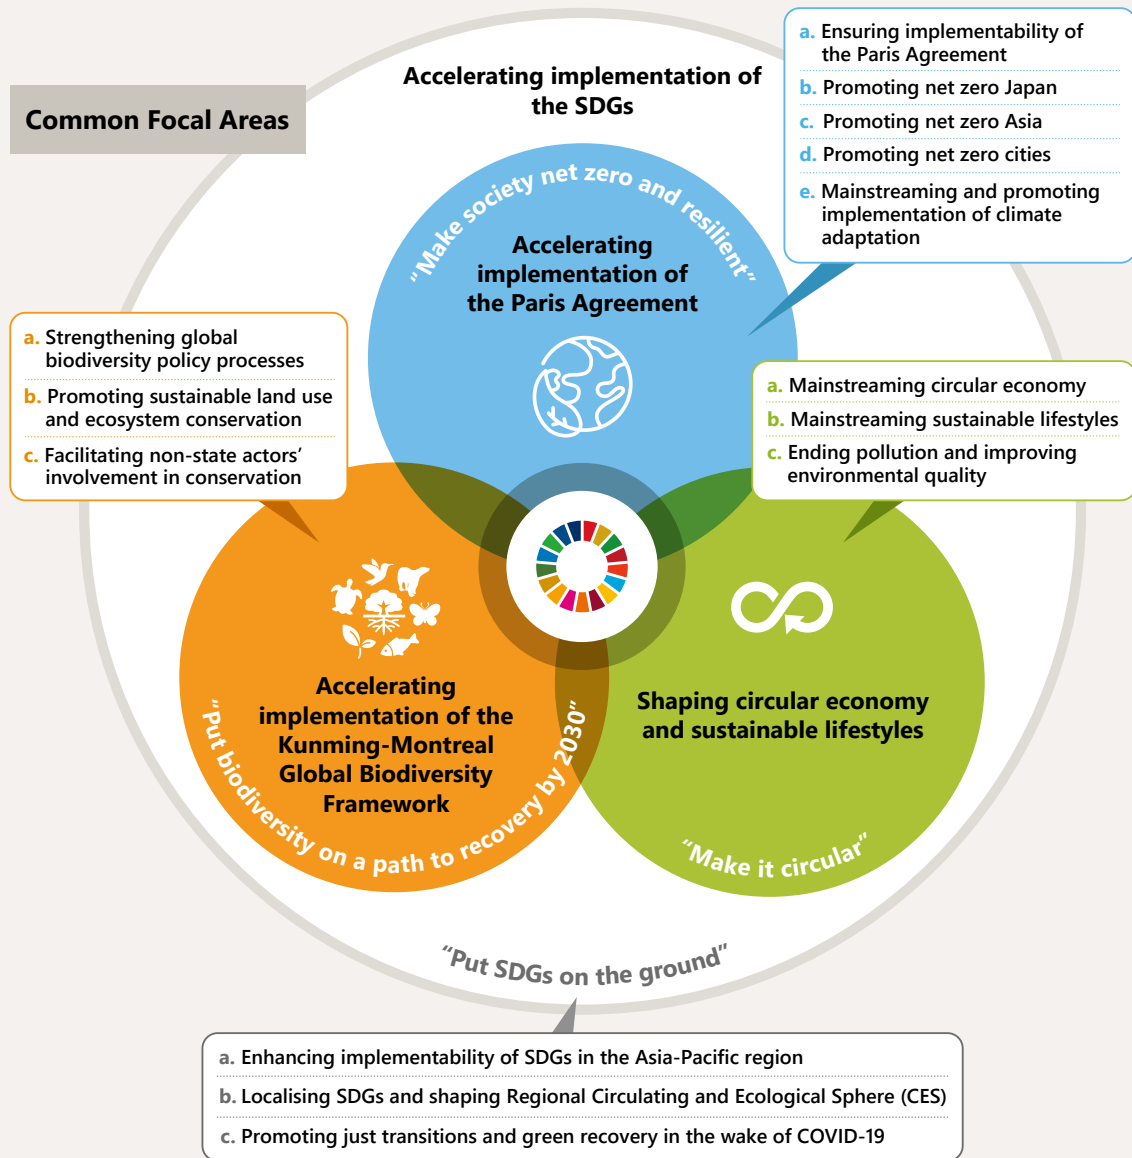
Common Focal Areas

Accelerating implementation of the SDGs

a. Ensuring implementability of the Paris Agreement
b. Promoting net zero Japan
c. Promoting net zero Asia
d. Promoting net zero cities
e. Mainstreaming and promoting implementation of climate adaptation

"Make society net zero and resilient"

Accelerating implementation of the Paris Agreement

a. Strengthening global biodiversity policy processes
b. Promoting sustainable land use and ecosystem conservation
c. Facilitating non-state actors' involvement in conservation

a. Mainstreaming circular economy
b. Mainstreaming sustainable lifestyles
c. Ending pollution and improving environmental quality

Accelerating implementation of the Kunming-Montreal Global Biodiversity Framework

"Put biodiversity on a path to recovery by 2030"

Shaping circular economy and sustainable lifestyles

"Make it circular"

"Put SDGs on the ground"

a. Enhancing implementability of SDGs in the Asia-Pacific region
b. Localising SDGs and shaping Regional Circulating and Ecological Sphere (CES)
c. Promoting just transitions and green recovery in the wake of COVID-19